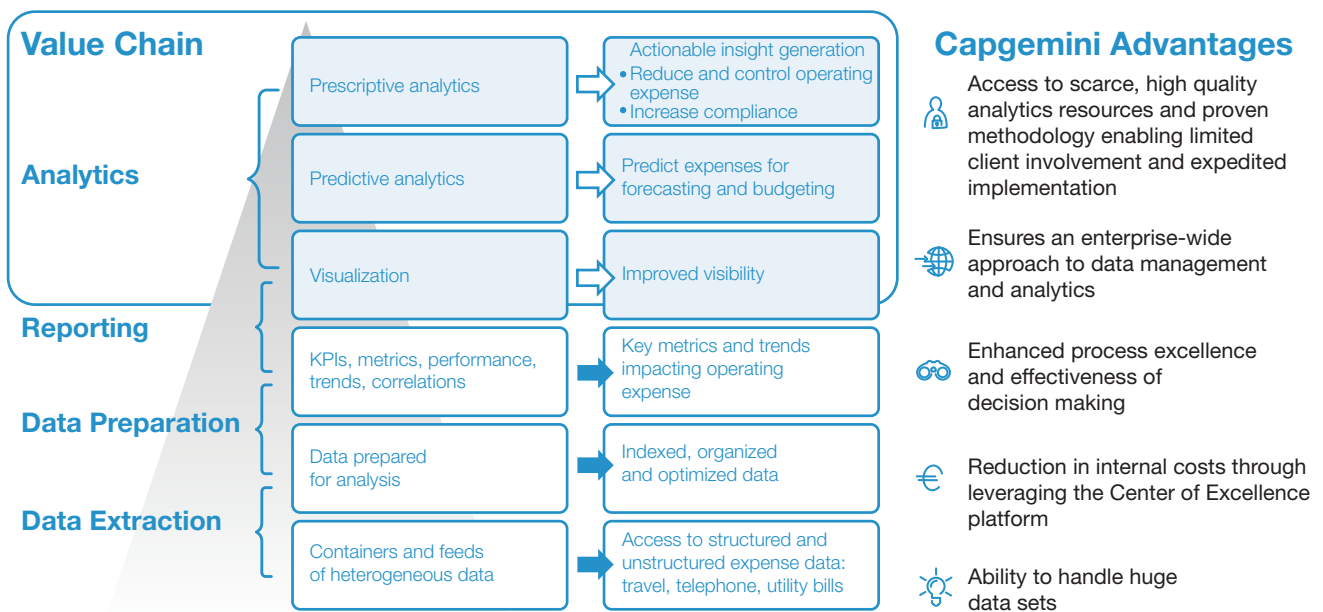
Value Chain

Analytics

Reporting

Data Preparation

Data Extraction

Prescriptive analytics

Actionable insight generation
• Reduce and control operating expense
• Increase compliance

Predictive analytics

Predict expenses for forecasting and budgeting

Visualization

Improved visibility

KPIs, metrics, performance, trends, correlations

Key metrics and trends impacting operating expense

Data prepared for analysis

Indexed, organized and optimized data

Containers and feeds of heterogeneous data

Access to structured and unstructured expense data: travel, telephone, utility bills

Capgemini Advantages

Access to scarce, high quality analytics resources and proven methodology enabling limited client involvement and expedited implementation

Ensures an enterprise-wide approach to data management and analytics

Enhanced process excellence and effectiveness of decision making

Reduction in internal costs through leveraging the Center of Excellence platform

Ability to handle huge data sets